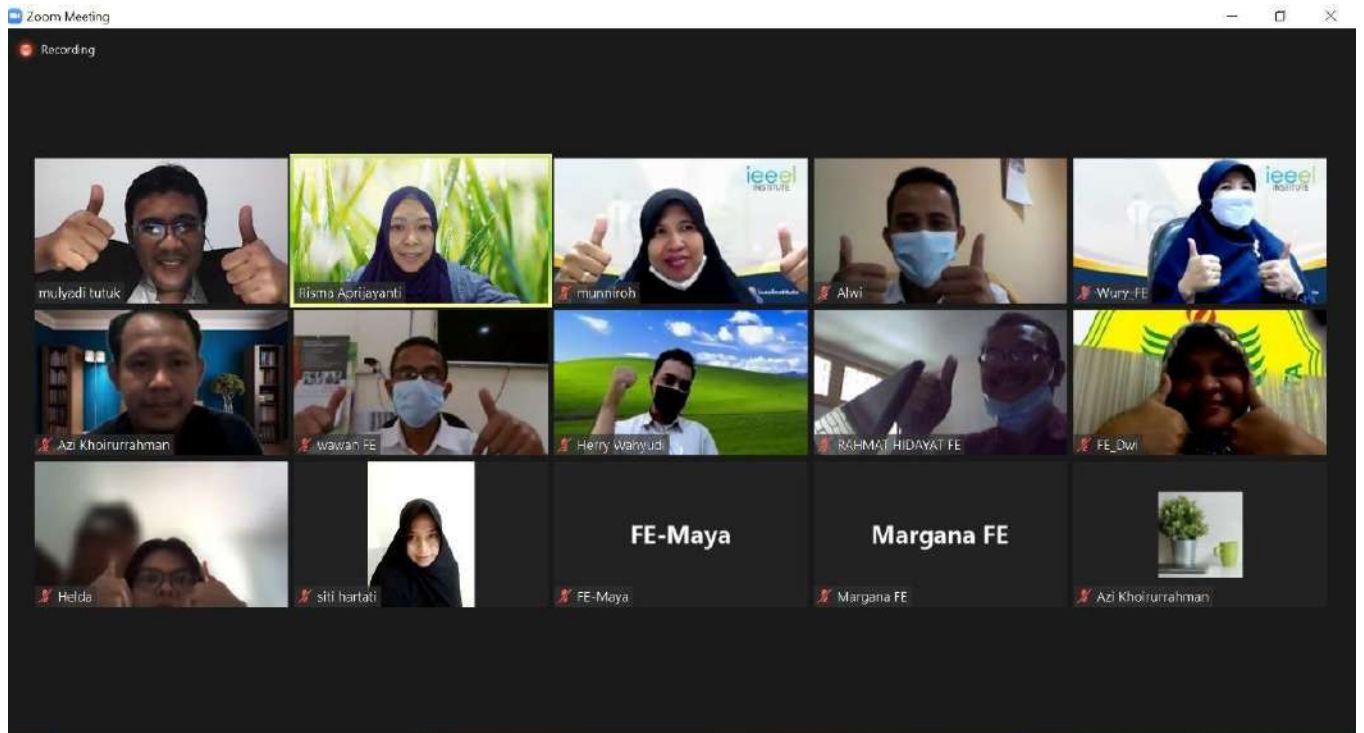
Zoom Meeting

Recording

ieeel INSTITUTE

ieeel INSTITUTE

mulyadi tutuk

Risma Aprijayanti

munniroh

Alwi

Wury_FE

Azi Khoirurrahman

wawan FE

Herry Wahyudi

RAHMAT HIDAYAT FE

FE_Dwi

Helda

siti hartati

FE-Maya

FE-Maya

Margana FE

Margana FE

Azi Khoirurrahman